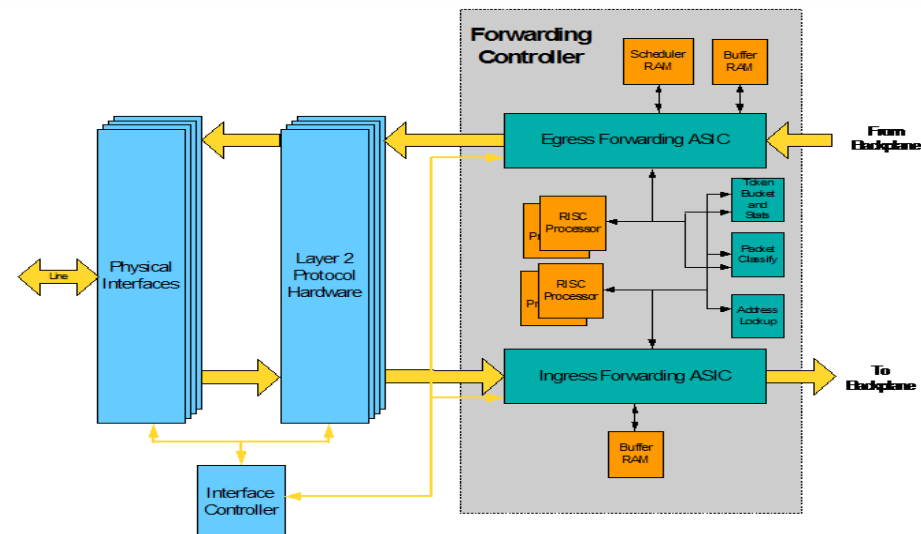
Forwarding Controller

Scheduler RAM

Buffer RAM

Egress Forwarding ASIC

From Backplane

Token Bucket and Stats

RISC Processor

Pr

Packet Classify

Line

Physical Interfaces

Layer 2 Protocol Hardware

RISC Processor

Pr

Address Lookup

Ingress Forwarding ASIC

To Backplane

Buffer RAM

Interface Controller